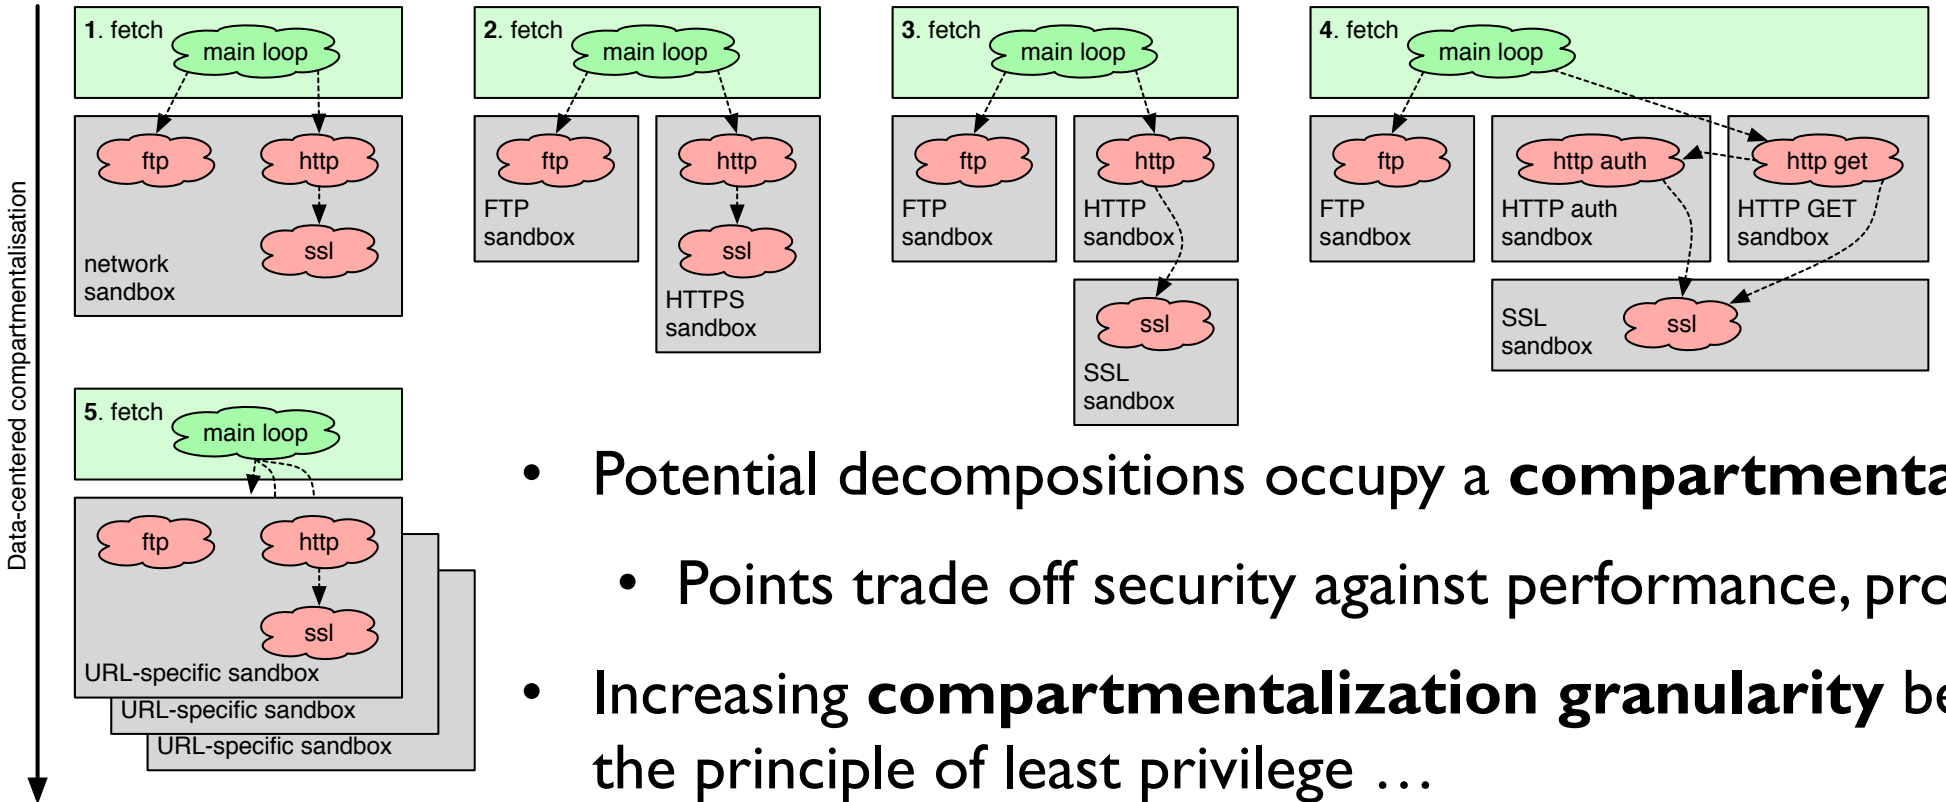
Data-centered compartmentalisation

1. fetch
main loop
ftp
http
ssl
network sandbox

2. fetch
main loop
ftp
FTP sandbox
http
ssl
HTTPS sandbox

3. fetch
main loop
ftp
FTP sandbox
http
HTTP sandbox
ssl
SSL sandbox

4. fetch
main loop
ftp
FTP sandbox
http auth
HTTP auth sandbox
http get
HTTP GET sandbox
SSL sandbox
ssl

5. fetch
main loop
ftp
http
ssl
URL-specific sandbox
URL-specific sandbox
URL-specific sandbox

• Potential decompositions occupy a **compartmenta**

• Points trade off security against performance, pro

• Increasing **compartmentalization granularity** be the principle of least privilege …